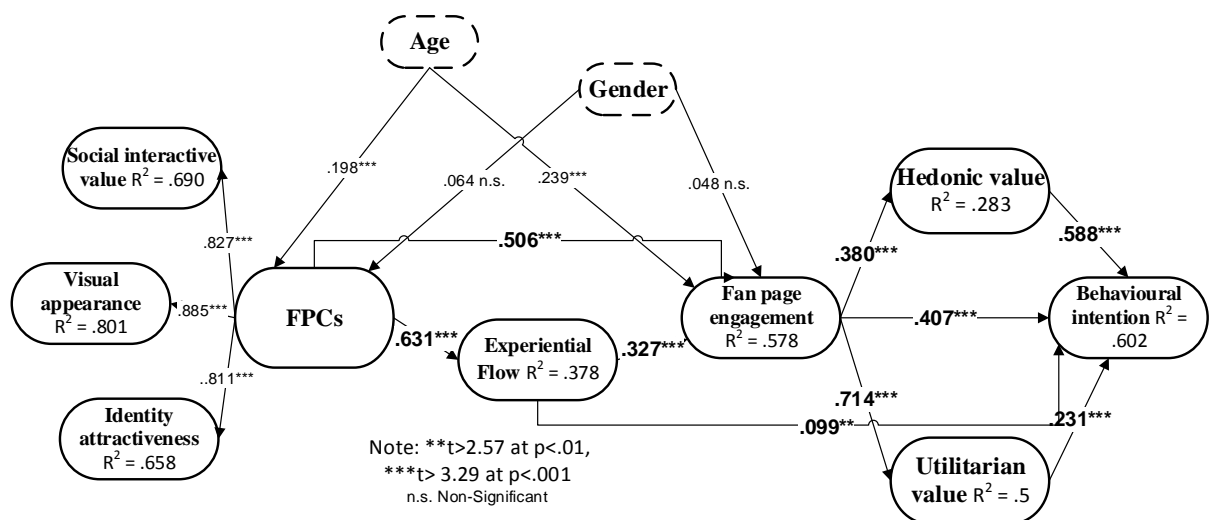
Age

Gender

Social interactive value $R^2$ = .690

.198***

.064 n.s.

.239***

.048 n.s.

Hedonic value $R^2$ = .283

.827***

.506***

.380***

.588***

Visual appearance $R^2$ = .801

.885***

FPCs

Fan page engagement $R^2$ = .578

.407***

Behavioural intention $R^2$ = .602

.631***

Experiential Flow $R^2$ = .378

.327***

..811***

.714***

Identity attractiveness $R^2$ = .658

.099**

.231***

Note: **t>2.57 at p<.01, ***t> 3.29 at p<.001
n.s. Non-Significant

Utilitarian value $R^2$ = .5